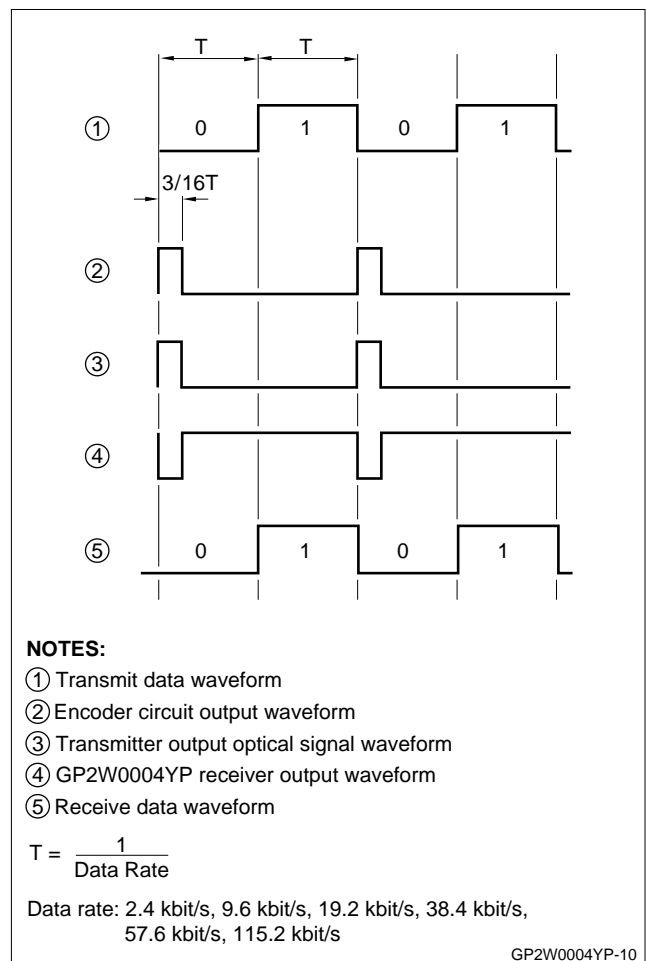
T T

① 0 1 0 1

3/16T

②

③

④

⑤ 0 1 0 1

**NOTES:**

① Transmit data waveform

② Encoder circuit output waveform

③ Transmitter output optical signal waveform

④ GP2W0004YP receiver output waveform

⑤ Receive data waveform

$T = \frac{1}{\text{Data Rate}}$

Data rate: 2.4 kbit/s, 9.6 kbit/s, 19.2 kbit/s, 38.4 kbit/s, 57.6 kbit/s, 115.2 kbit/s

GP2W0004YP-10